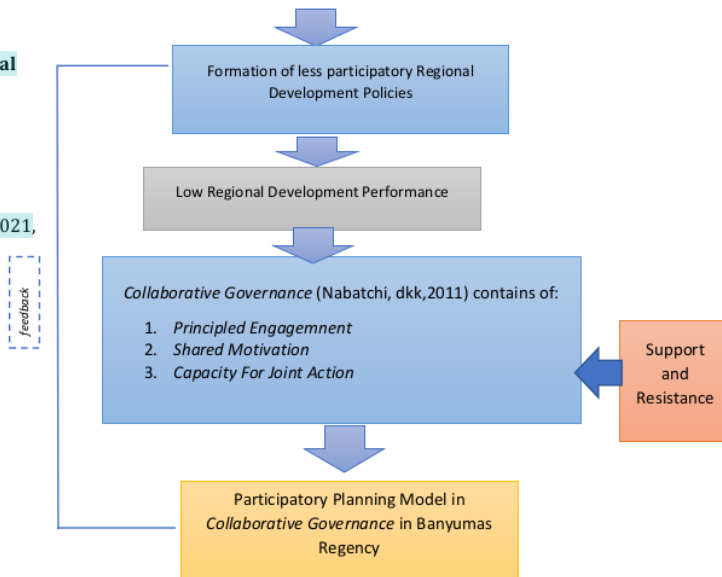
al

021,

feedback

Formation of less participatory Regional Development Policies

Low Regional Development Performance

*Collaborative Governance* (Nabatchi, dkk,2011) contains of:

1. *Principled Engagemnent*
2. *Shared Motivation*
3. *Capacity For Joint Action*

Support and Resistance

Participatory Planning Model in *Collaborative Governance* in Banyumas Regency